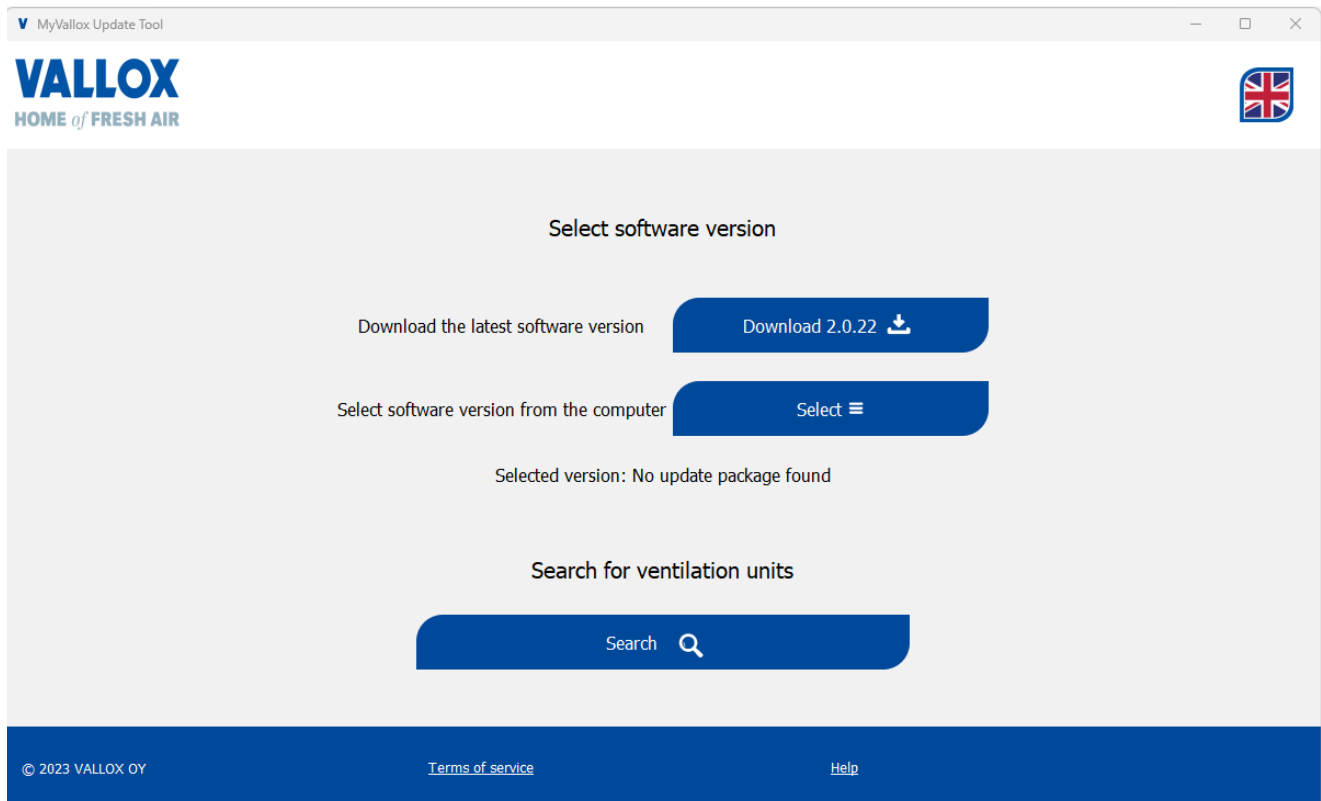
V MyVallox Update Tool

VALLOX
HOME of FRESH AIR

Select software version

Download the latest software version
Download 2.0.22

Select software version from the computer
Select

Selected version: No update package found

Search for ventilation units

Search

© 2023 VALLOX OY
Terms of service
Help